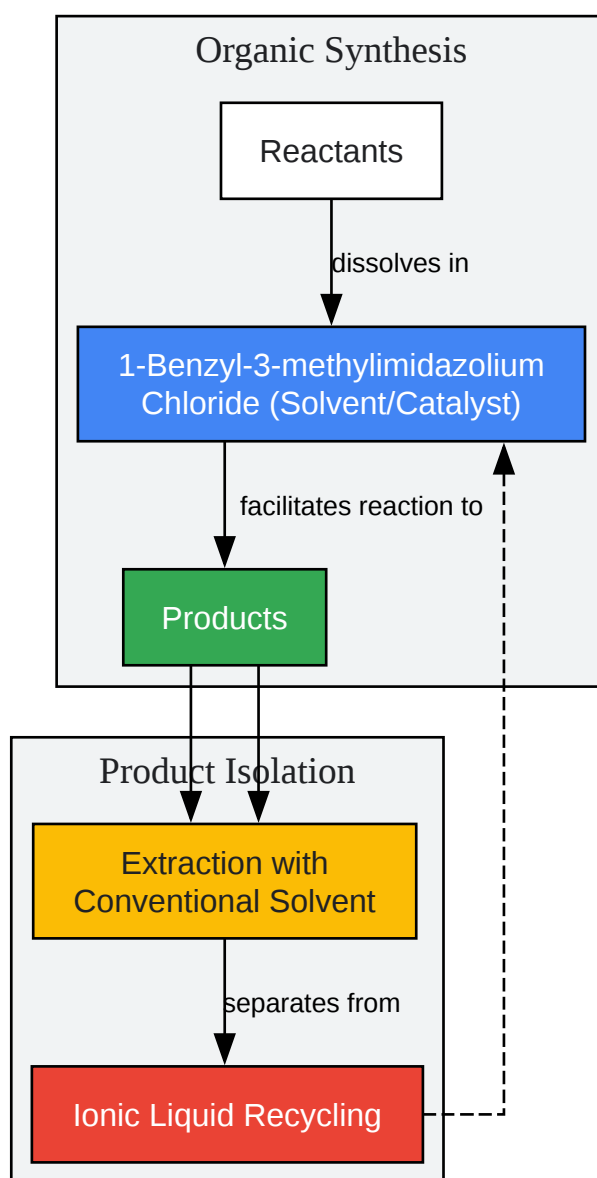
Organic Synthesis

Reactants

dissolves in

1-Benzyl-3-methylimidazolium Chloride (Solvent/Catalyst)

facilitates reaction to

Products

Product Isolation

Extraction with Conventional Solvent

separates from

Ionic Liquid Recycling